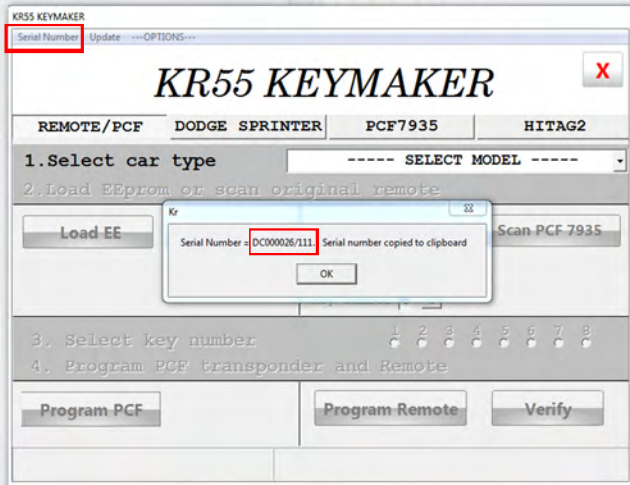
KR55 KEYMAKER

Serial Number Update ---OPTIONS---

KR55 KEYMAKER

X

REMOTE/PCF DODGE SPRINTER PCF7935 HITAG2

1.Select car type

----- SELECT MODEL -----

2.Load EEprom or scan original remote

Load EE

Scan PCF 7935

Kr

Serial Number = DC000026/111. Serial number copied to clipboard

OK

3. Select key number

1 2 3 4 5 6 7 8

4. Program PCF transponder and Remote

Program PCF

Program Remote

Verify